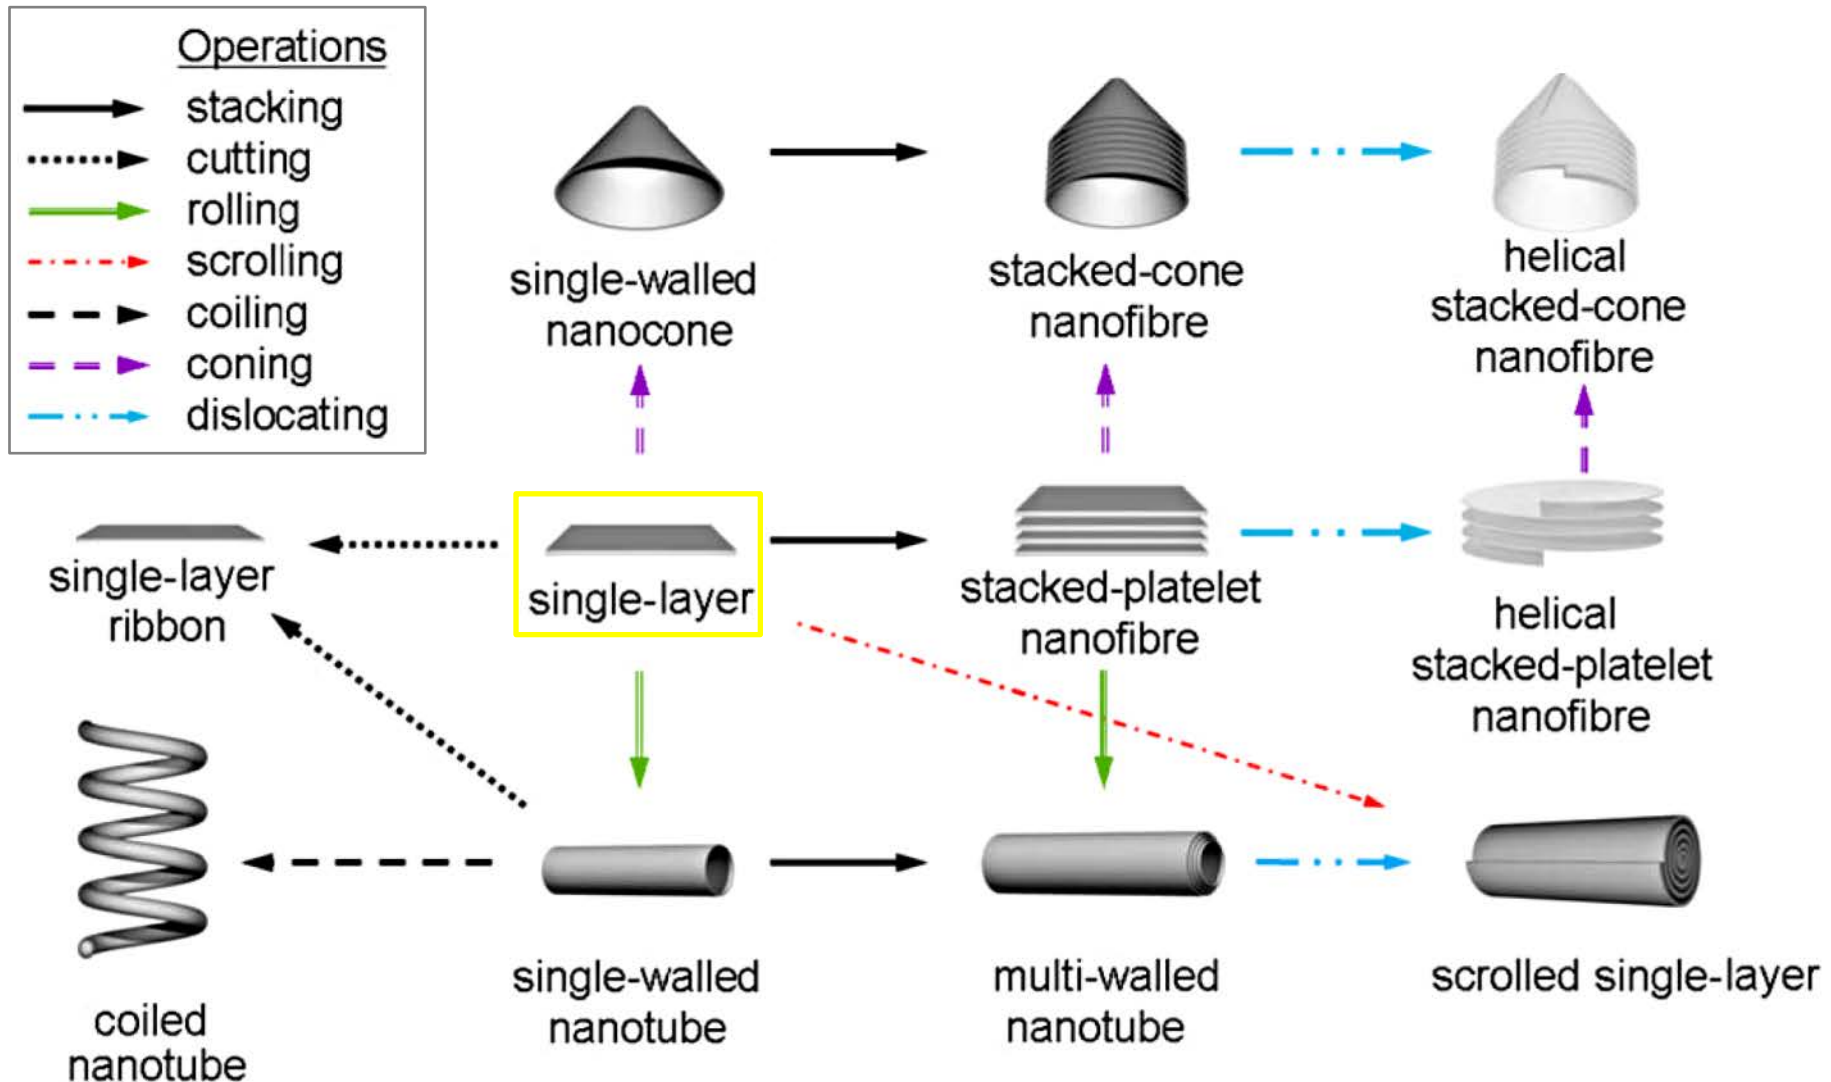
Operations
stacking
cutting
rolling
scrolling
coiling
coning
dislocating

single-walled nanocone

stacked-cone nanofibre

helical stacked-cone nanofibre

single-layer ribbon

single-layer

stacked-platelet nanofibre

helical stacked-platelet nanofibre

coiled nanotube

single-walled nanotube

multi-walled nanotube

scrolled single-layer